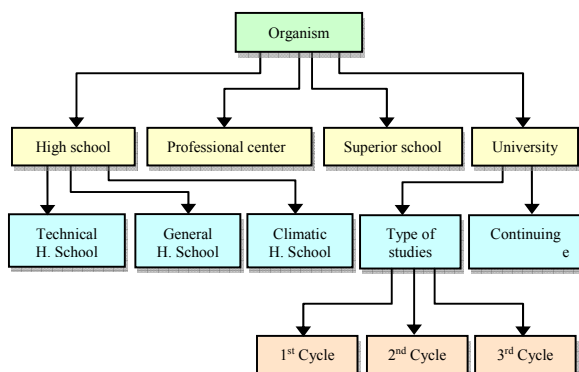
Organism

High school

Professional center

Superior school

University

Technical H. School

General H. School

Climatic H. School

Type of studies

Continuing e

1$^{st}$ Cycle

2$^{nd}$ Cycle

3$^{rd}$ Cycle